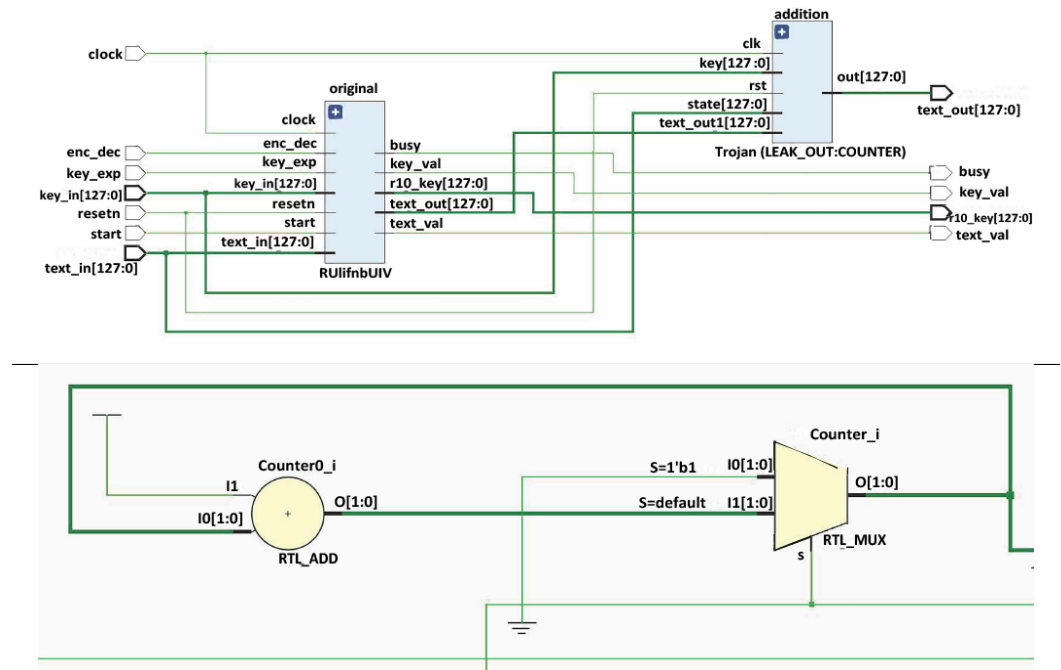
addition
clock
clk
key[127:0]
out[127:0]
rst
original
state[127:0]
text_out[127:0]
clock
text_out1[127:0]
enc_dec
busy
Trojan (LEAK_OUT:COUNTER)
enc_dec
key_exp
key_val
key_exp
busy
key_in[127:0]
r10_key[127:0]
key_val
key_in[127:0]
resetn
text_out[127:0]
r10_key[127:0]
resetn
start
text_val
start
text_in[127:0]
text_val
text_in[127:0]
RUlifnbUIV

Counter_i
Counter0_i
S=1'b1
I0[1:0]
I1
O[1:0]
O[1:0]
S=default
I1[1:0]
I0[1:0]
RTL_MUX
s
RTL_ADD